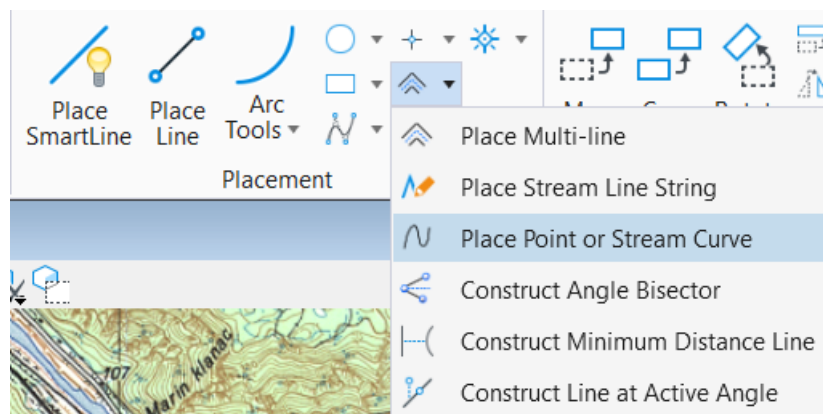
Place SmartLine

Place Line

Arc Tools

Placement

Place Multi-line

Place Stream Line String

Place Point or Stream Curve

Construct Angle Bisector

Construct Minimum Distance Line

Construct Line at Active Angle

107

Marin klanac